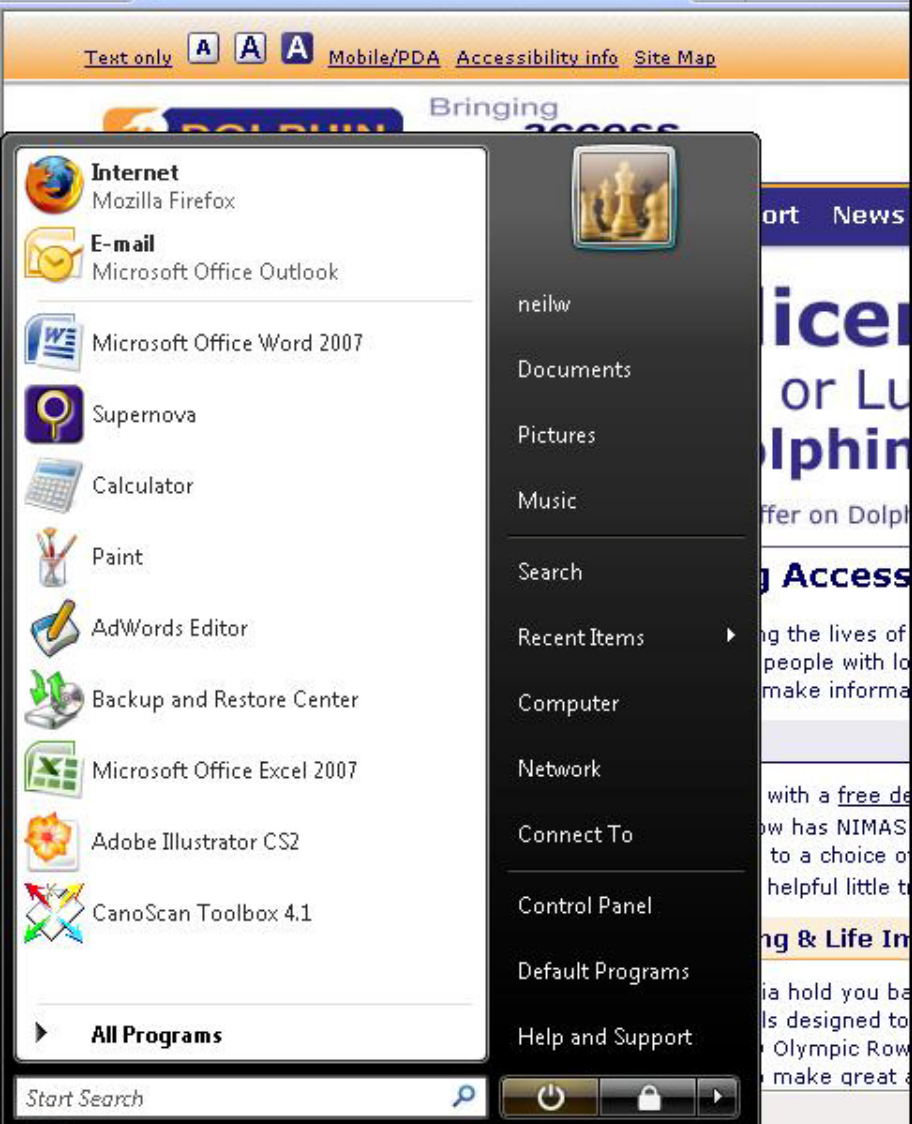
Text only A A A Mobile/PDA Accessibility info Site Map

Bringing

Internet
Mozilla Firefox

E-mail
Microsoft Office Outlook

Microsoft Office Word 2007

Supernova

Calculator

Paint

AdWords Editor

Backup and Restore Center

Microsoft Office Excel 2007

Adobe Illustrator CS2

CanoScan Toolbox 4.1

All Programs

Start Search

neilw

Documents

Pictures

Music

Search

Recent Items

Computer

Network

Connect To

Control Panel

Default Programs

Help and Support

ort News

licer
or Lu
lphin
ffer on Dolph

g Access
ng the lives of
people with lo
make informa

with a free de
w has NIMAS
to a choice o
helpful little t

ng & Life In
ia hold you ba
ls designed to
Olympic Row
make great a